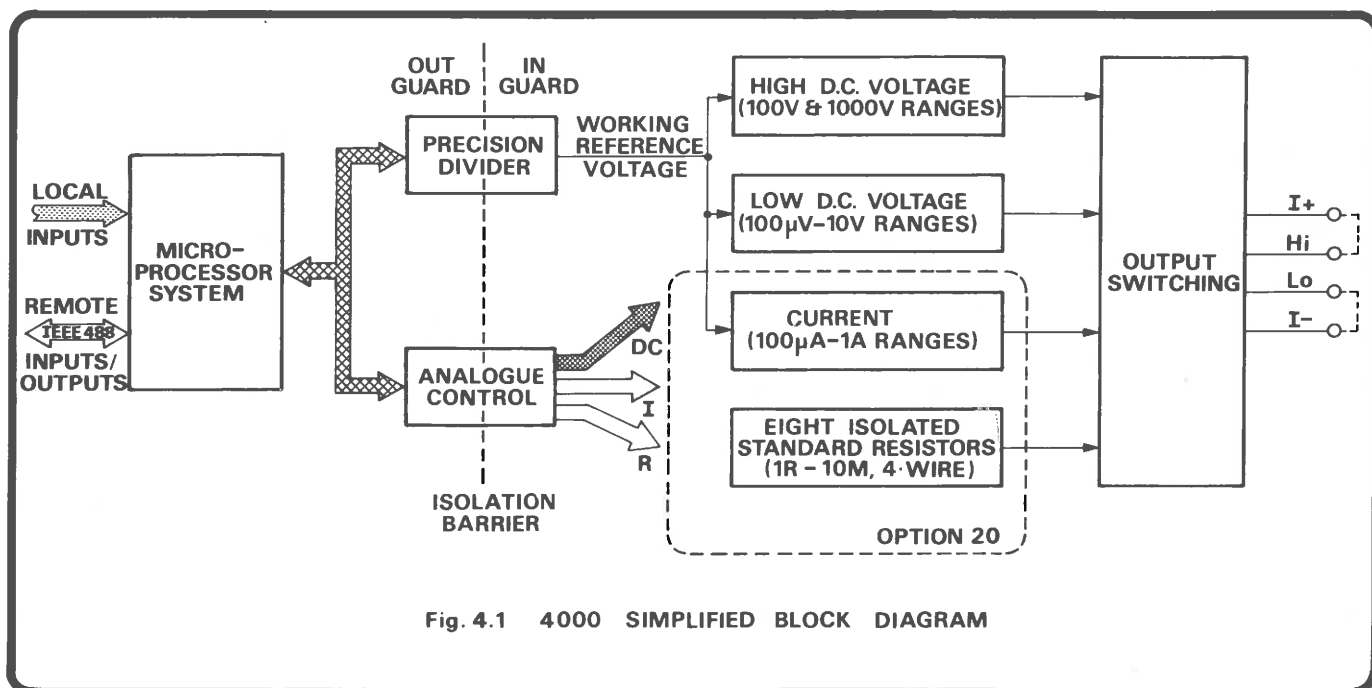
OUT GUARD

IN GUARD

LOCAL INPUTS

REMOTE

IEEE 488

INPUTS/ OUTPUTS

MICRO-PROCESSOR SYSTEM

PRECISION DIVIDER

WORKING REFERENCE VOLTAGE

ANALOGUE CONTROL

DC

I

R

ISOLATION BARRIER

HIGH D.C. VOLTAGE (100V & 1000V RANGES)

LOW D.C. VOLTAGE (100μV-10V RANGES)

CURRENT (100μA-1A RANGES)

EIGHT ISOLATED STANDARD RESISTORS (1R - 10M, 4·WIRE)

OPTION 20

OUTPUT SWITCHING

I+

Hi

Lo

I-

Fig. 4.1 4000 SIMPLIFIED BLOCK DIAGRAM